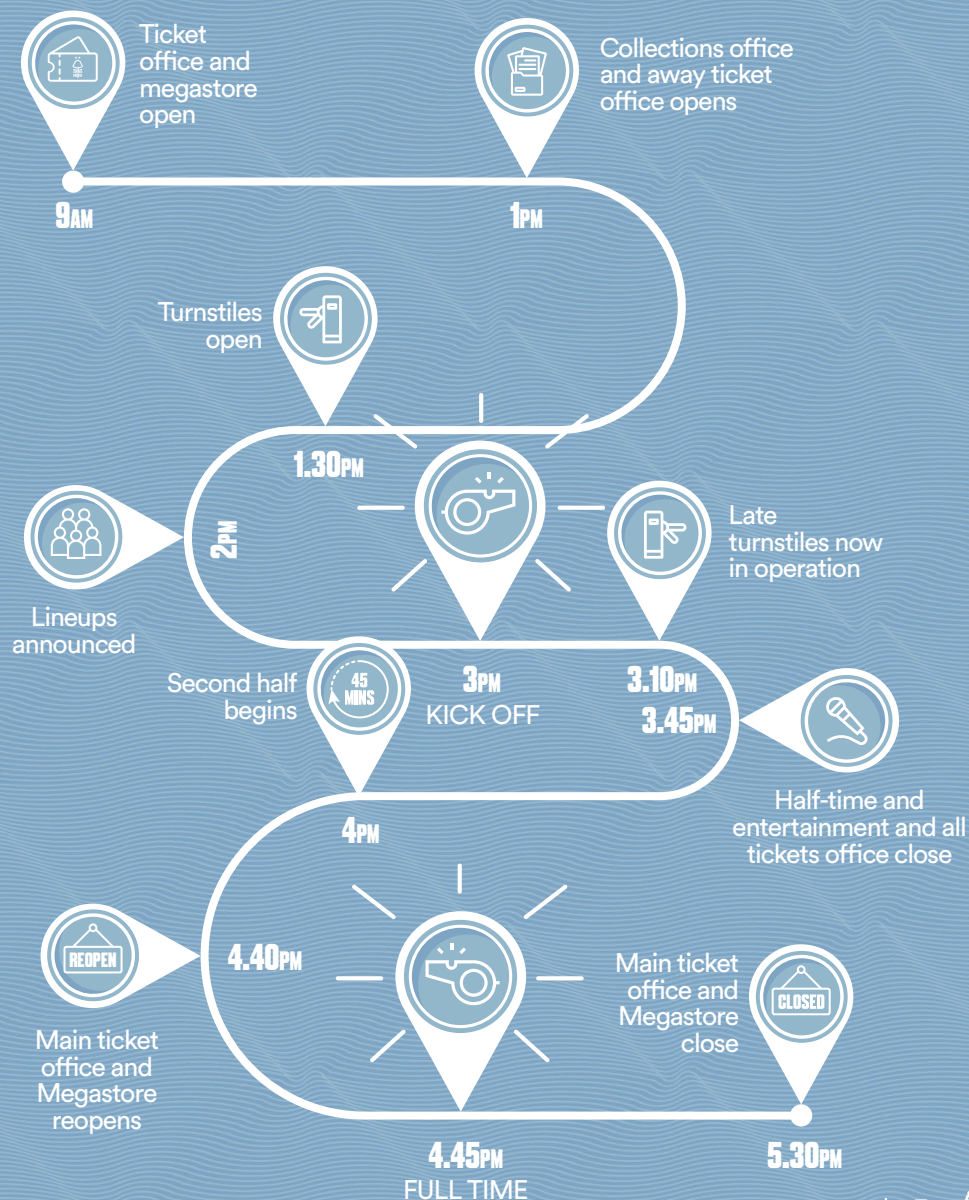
Ticket office and megastore open

9AM

Collections office and away ticket office opens

1PM

Turnstiles open

1.30PM

2PM

Lineups announced

3PM
KICK OFF

Late turnstiles now in operation

3.10PM

3.45PM

Half-time and entertainment and all tickets office close

Second half begins

45 MINS

4PM

REOPEN

Main ticket office and Megastore reopens

4.40PM

4.45PM
FULL TIME

Main ticket office and Megastore close

CLOSED

5.30PM